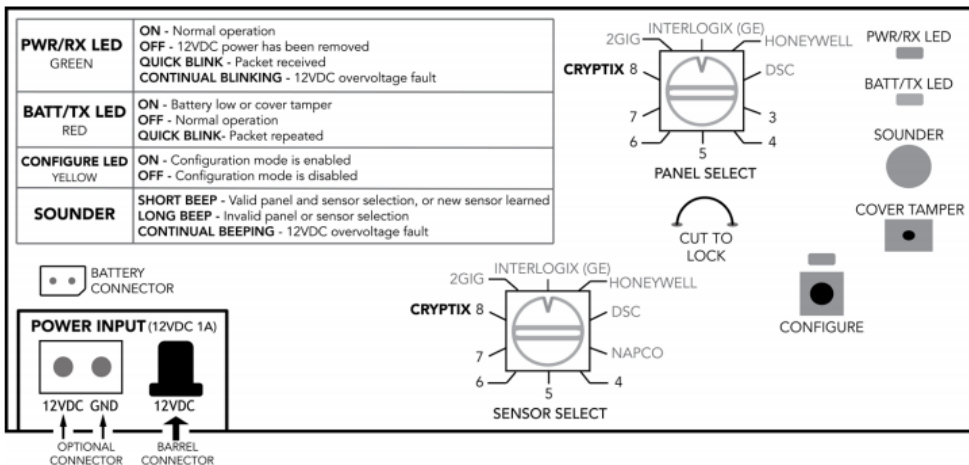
| | |
|---|---|
| **PWR/RX LED** GREEN | **ON** - Normal operation<br>**OFF** - 12VDC power has been removed<br>**QUICK BLINK** - Packet received<br>**CONTINUAL BLINKING** - 12VDC overvoltage fault |
| **BATT/TX LED** RED | **ON** - Battery low or cover tamper<br>**OFF** - Normal operation<br>**QUICK BLINK**- Packet repeated |
| **CONFIGURE LED** YELLOW | **ON** - Configuration mode is enabled<br>**OFF** - Configuration mode is disabled |
| **SOUNDER** | **SHORT BEEP** - Valid panel and sensor selection, or new sensor learned<br>**LONG BEEP** - Invalid panel or sensor selection<br>**CONTINUAL BEEPING** - 12VDC overvoltage fault |

2GIG INTERLOGIX (GE) HONEYWELL
CRYPTIX 8
DSC
7
3
6
5
4
PANEL SELECT

PWR/RX LED
BATT/TX LED
SOUNDER
COVER TAMPER

CUT TO LOCK

CONFIGURE

BATTERY CONNECTOR

POWER INPUT (12VDC 1A)
12VDC GND
12VDC
OPTIONAL CONNECTOR
BARREL CONNECTOR

2GIG INTERLOGIX (GE) HONEYWELL
CRYPTIX 8
DSC
7
NAPCO
6
5
4
SENSOR SELECT